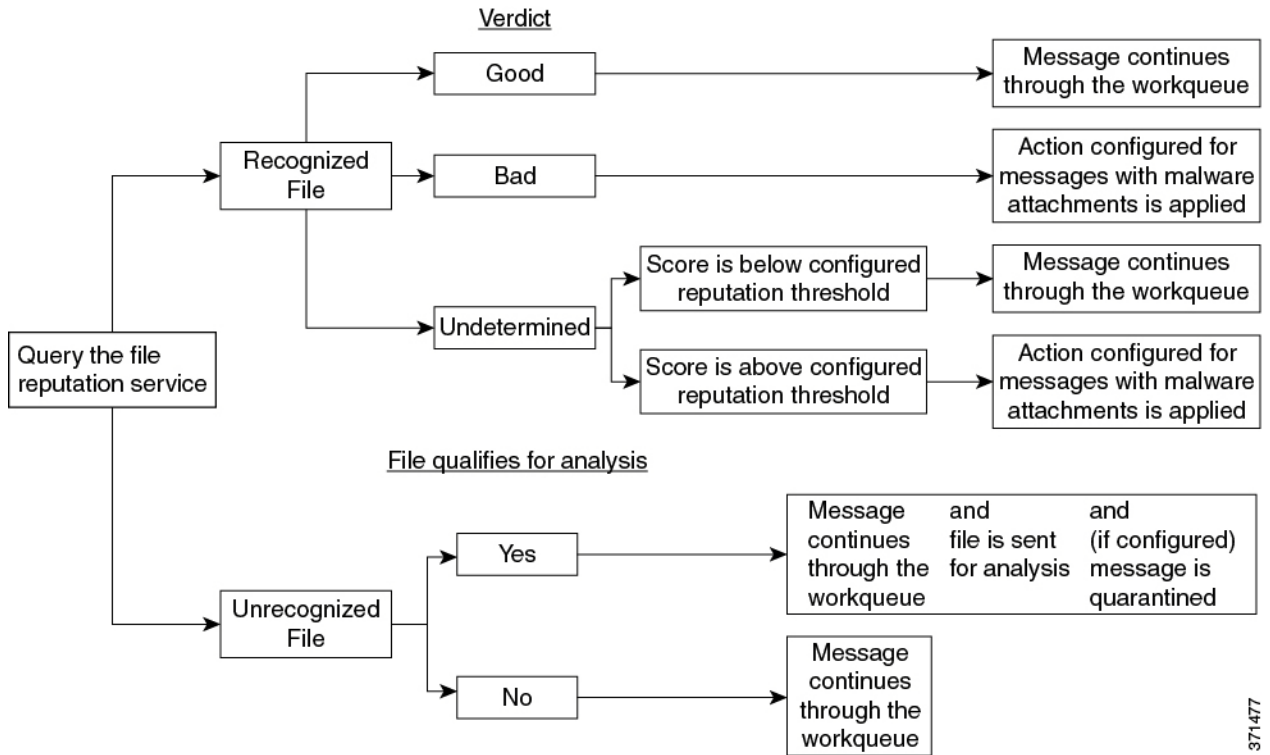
Verdict

Query the file reputation service

Recognized File

Good

Message continues through the workqueue

Bad

Action configured for messages with malware attachments is applied

Undetermined

Score is below configured reputation threshold

Message continues through the workqueue

Score is above configured reputation threshold

Action configured for messages with malware attachments is applied

File qualifies for analysis

Unrecognized File

Yes

Message continues through the workqueue

and file is sent for analysis

and (if configured) message is quarantined

No

Message continues through the workqueue

371477